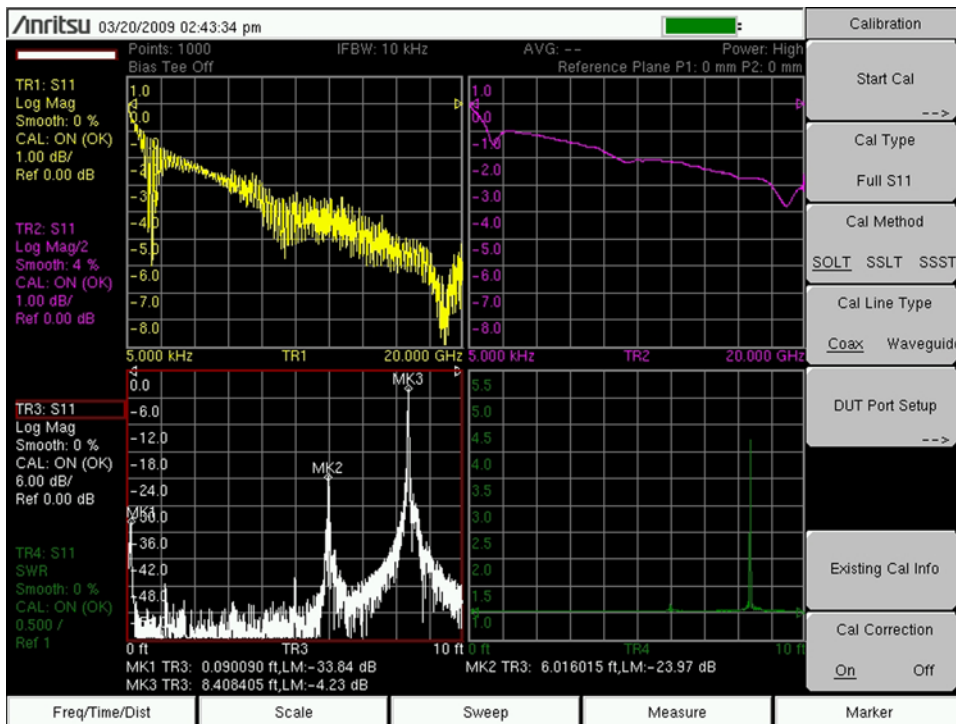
/Inritsu 03/20/2009 02:43:34 pm

Points: 1000
Bias Tee Off
IFBW: 10 kHz
AVG: --
Power: High
Reference Plane P1: 0 mm P2: 0 mm

TR1: S11
Log Mag
Smooth: 0 %
CAL: ON (OK)
1.00 dB/
Ref 0.00 dB

TR2: S11
Log Mag/2
Smooth: 4 %
CAL: ON (OK)
1.00 dB/
Ref 0.00 dB

1.0
0.0
-1.0
-2.0
-3.0
-4.0
-5.0
-6.0
-7.0
-8.0
5.000 kHz
TR1
20.000 GHz

1.0
-1.0
-2.0
-3.0
-4.0
-5.0
-6.0
-7.0
-8.0
5.000 kHz
TR2
20.000 GHz

TR3: S11
Log Mag
Smooth: 0 %
CAL: ON (OK)
6.00 dB/
Ref 0.00 dB

TR4: S11
SWR
Smooth: 0 %
CAL: ON (OK)
0.500 /
Ref 1

0.0
-6.0
-12.0
-18.0
-24.0
-30.0
-36.0
-42.0
-48.0
MK1
MK2
MK3
0 ft
TR3
10 ft

5.5
5.0
4.5
4.0
3.5
3.0
2.5
2.0
1.5
1.0
0 ft
TR4
10 ft

MK1 TR3: 0.090090 ft,LM:-33.84 dB
MK3 TR3: 8.408405 ft,LM:-4.23 dB
MK2 TR3: 6.016015 ft,LM:-23.97 dB

Calibration
Start Cal
-->
Cal Type
Full S11
Cal Method
SOLT SSLT SSST
Cal Line Type
Coax Waveguide
DUT Port Setup
-->
Existing Cal Info
Cal Correction
On Off

Freq/Time/Dist
Scale
Sweep
Measure
Marker